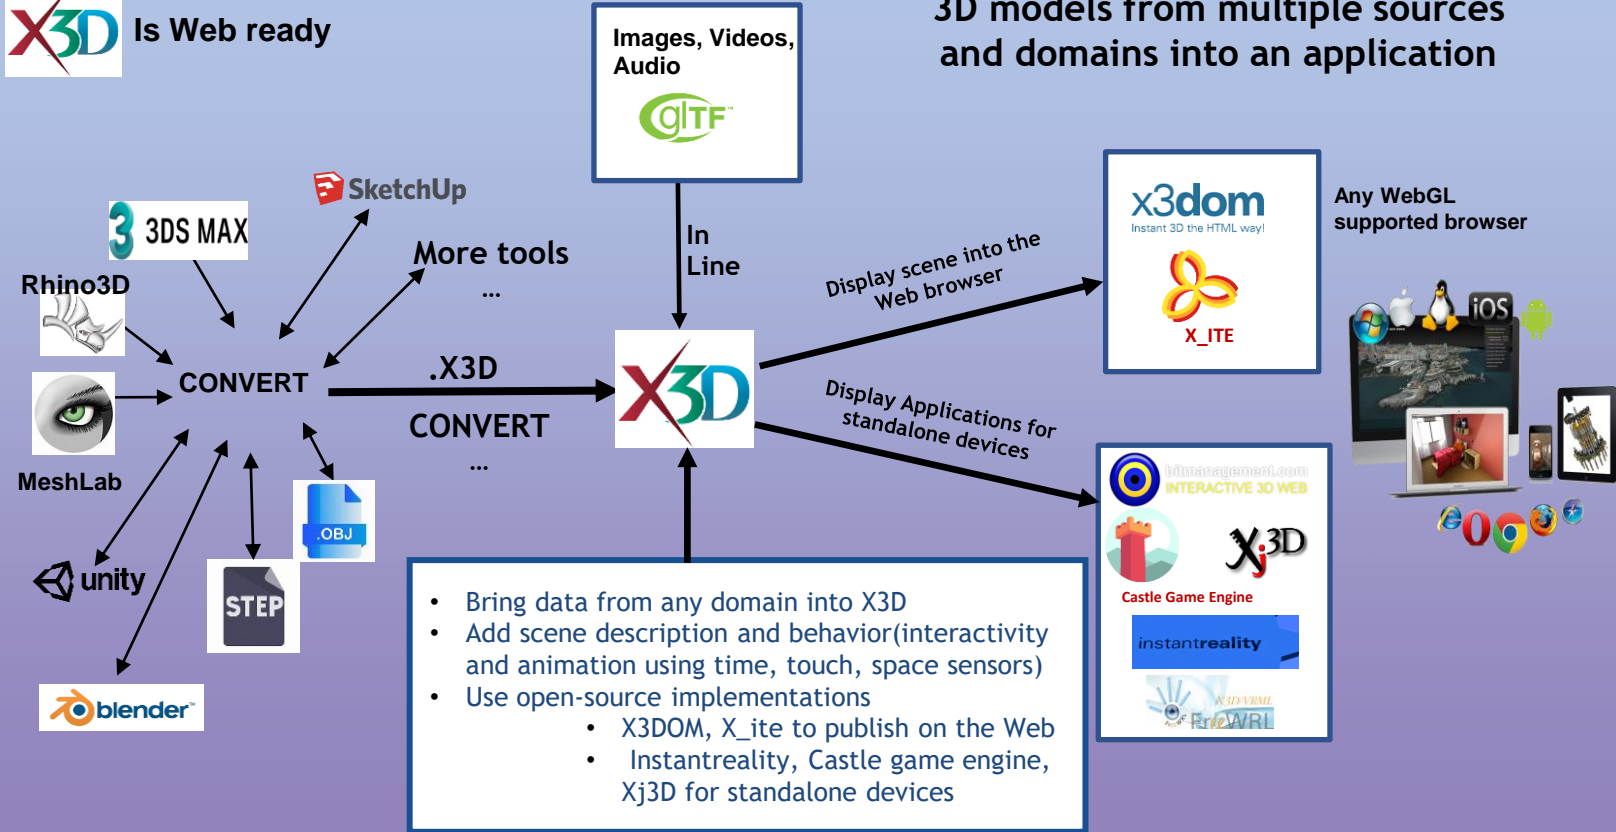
X3D Is Web ready

Images, Videos, Audio

glTF

3D models from multiple sources and domains into an application

SketchUp

3DS MAX

More tools
...

Rhino3D

CONVERT

MeshLab

unity

blender

STEP

.OBJ

In Line

.X3D

CONVERT
...

X3D

Display scene into the Web browser

Display Applications for standalone devices

x3dom
Instant 3D the HTML way!

X_ITE

Any WebGL supported browser

iOS

hitmanagement.com
INTERACTIVE 3D WEB

Xj3D

Castle Game Engine

instantreality

X3D/VRML
FreeWRL

- Bring data from any domain into X3D
- Add scene description and behavior(interactivity and animation using time, touch, space sensors)
- Use open-source implementations
  - X3DOM, X_ite to publish on the Web
  - Instantreality, Castle game engine, Xj3D for standalone devices